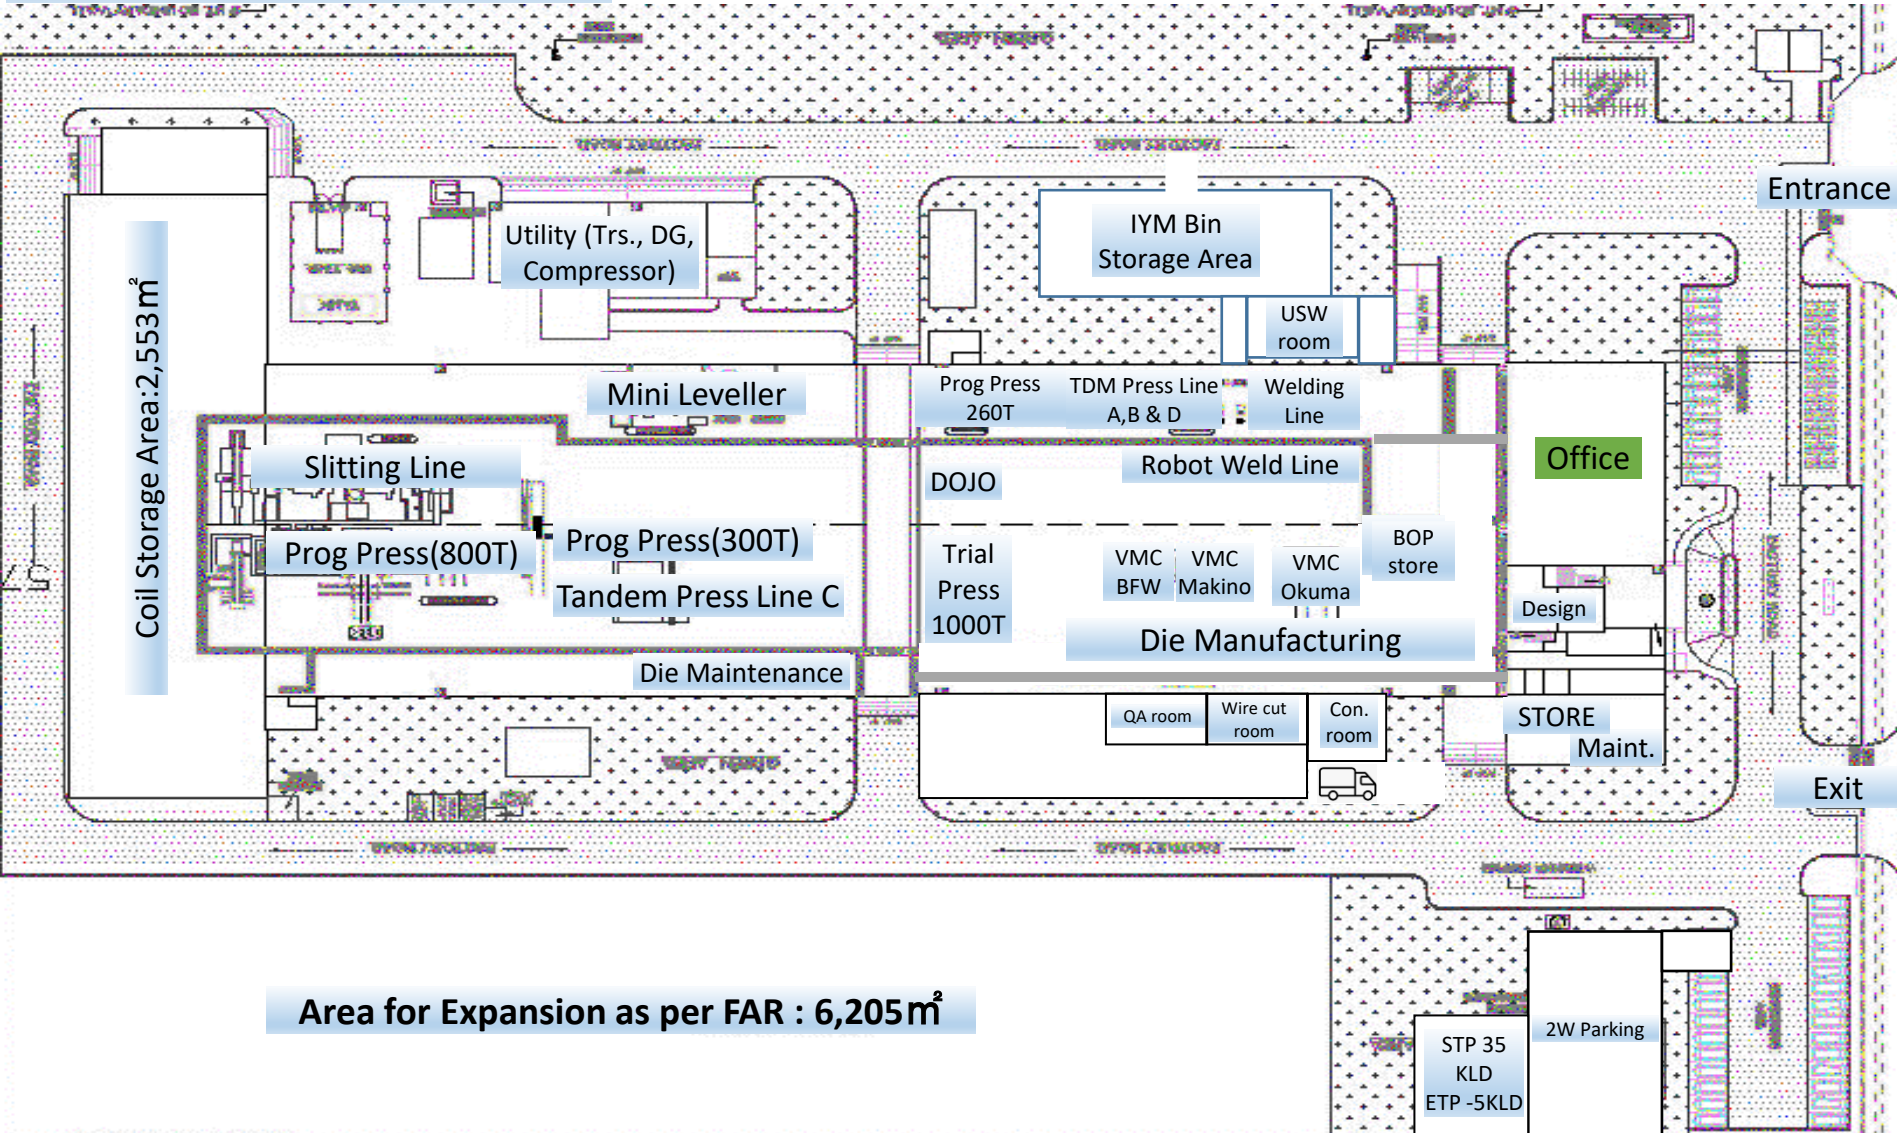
Entrance

IYM Bin Storage Area

Utility (Trs., DG, Compressor)

USW room

Coil Storage Area:2,553 m²

Mini Leveller

Prog Press 260T

TDM Press Line A,B & D

Welding Line

Office

Slitting Line

DOJO

Robot Weld Line

Prog Press(800T)

Prog Press(300T)

Tandem Press Line C

Trial Press 1000T

VMC BFW

VMC Makino

VMC Okuma

BOP store

Design

Die Manufacturing

Die Maintenance

QA room

Wire cut room

Con. room

STORE

Maint.

Exit

Area for Expansion as per FAR : 6,205m²

2W Parking

STP 35 KLD ETP -5KLD